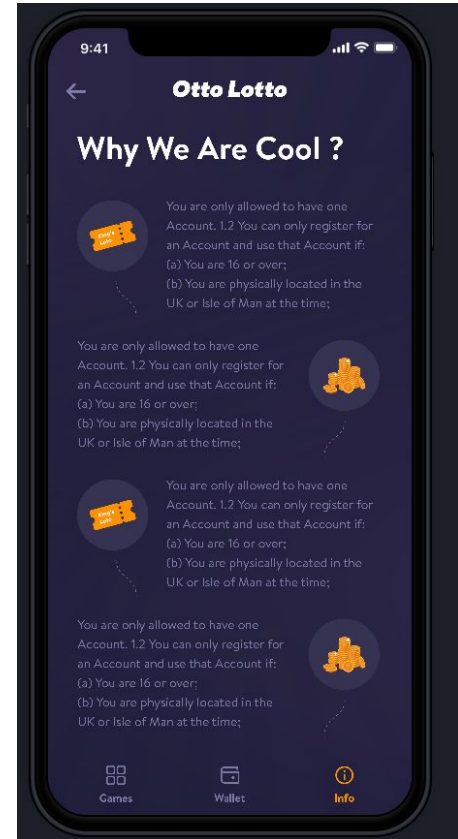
9:41

Otto Lotto

Why We Are Cool ?

You are only allowed to have one Account. 1.2 You can only register for an Account and use that Account if:
(a) You are 16 or over;
(b) You are physically located in the UK or Isle of Man at the time;

You are only allowed to have one Account. 1.2 You can only register for an Account and use that Account if:
(a) You are 16 or over;
(b) You are physically located in the UK or Isle of Man at the time;

You are only allowed to have one Account. 1.2 You can only register for an Account and use that Account if:
(a) You are 16 or over;
(b) You are physically located in the UK or Isle of Man at the time;

You are only allowed to have one Account. 1.2 You can only register for an Account and use that Account if:
(a) You are 16 or over;
(b) You are physically located in the UK or Isle of Man at the time;

Games
Wallet
Info